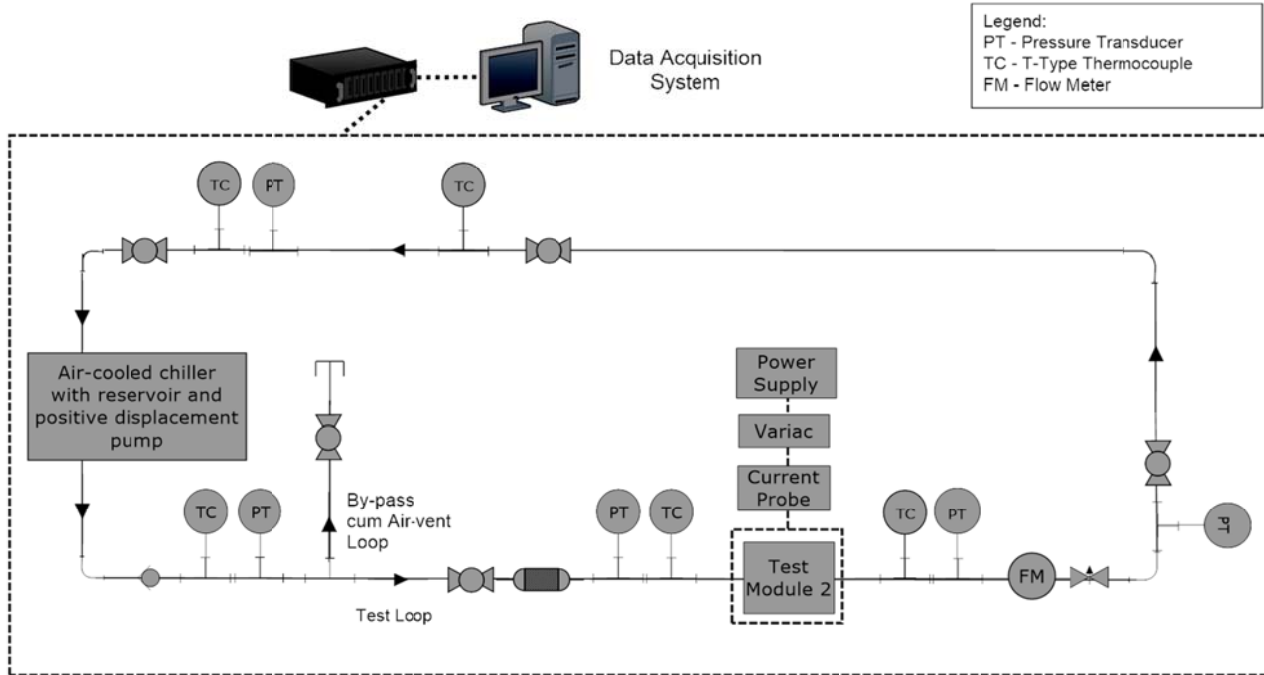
Legend:
PT - Pressure Transducer
TC - T-Type Thermocouple
FM - Flow Meter

Data Acquisition System

TC

PT

TC

Air-cooled chiller with reservoir and positive displacement pump

Power Supply

Variac

Current Probe

By-pass cum Air-vent Loop

TC

PT

PT

TC

Test Module 2

TC

PT

FM

PT

Test Loop